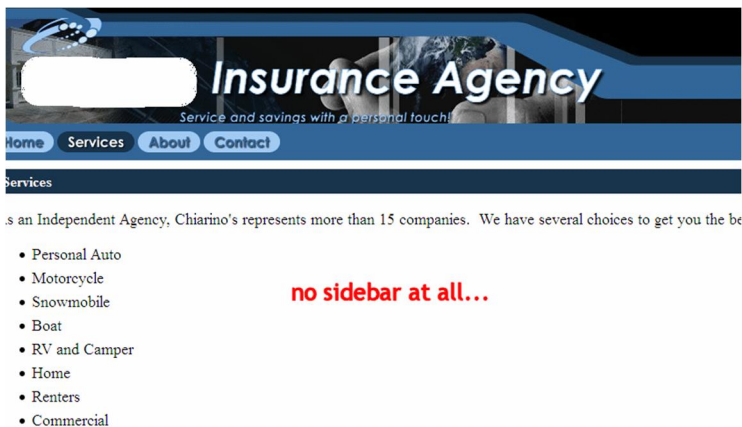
Insurance Agency

Service and savings with a personal touch!

Home Services About Contact

Services

s an Independent Agency, Chiarino's represents more than 15 companies. We have several choices to get you the be

- Personal Auto
- Motorcycle
- Snowmobile
- Boat
- RV and Camper
- Home
- Renters
- Commercial

no sidebar at all...